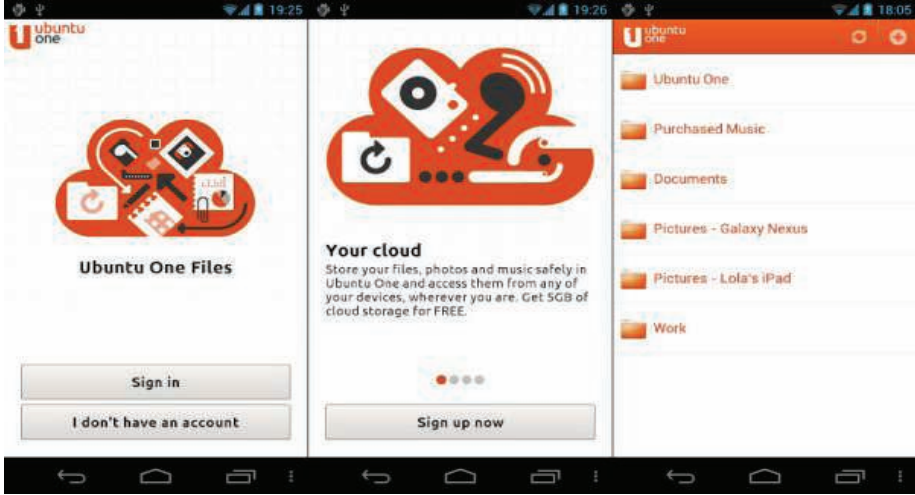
19:25

ubuntu one

Ubuntu One Files

Sign in

I don't have an account

19:26

Your cloud

Store your files, photos and music safely in Ubuntu One and access them from any of your devices, wherever you are. Get 5GB of cloud storage for FREE.

Sign up now

18:05

ubuntu one

Ubuntu One

Purchased Music

Documents

Pictures - Galaxy Nexus

Pictures - Lola's iPad

Work